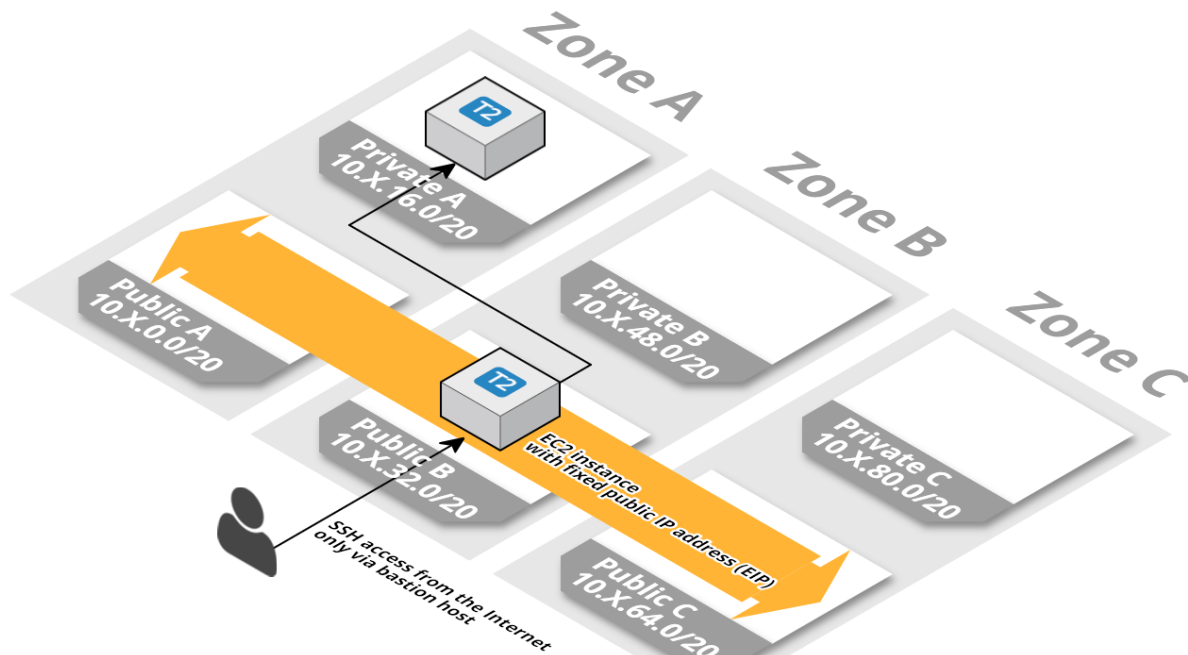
Zone A

T2

Private A
10.X.16.0/20

Zone B

Public A
10.X.0.0/20

Private B
10.X.48.0/20

Zone C

T2

Public B
10.X.32.0/20

EC2 instance
with fixed public IP address (EIP)

Private C
10.X.80.0/20

SSH access from the Internet
only via bastion host

Public C
10.X.64.0/20